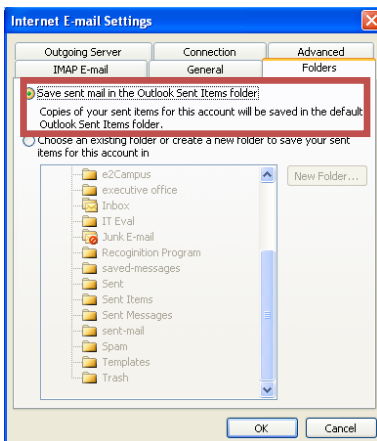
Internet E-mail Settings

Outgoing Server
Connection
Advanced
IMAP E-mail
General
Folders

Save sent mail in the Outlook Sent Items folder

Copies of your sent items for this account will be saved in the default Outlook Sent Items folder.

Choose an existing folder or create a new folder to save your sent items for this account in

e2Campus
executive office
Inbox
IT Eval
Junk E-mail
Recognition Program
saved-messages
Sent
Sent Items
Sent Messages
sent-mail
Spam
Templates
Trash

New Folder...

OK
Cancel